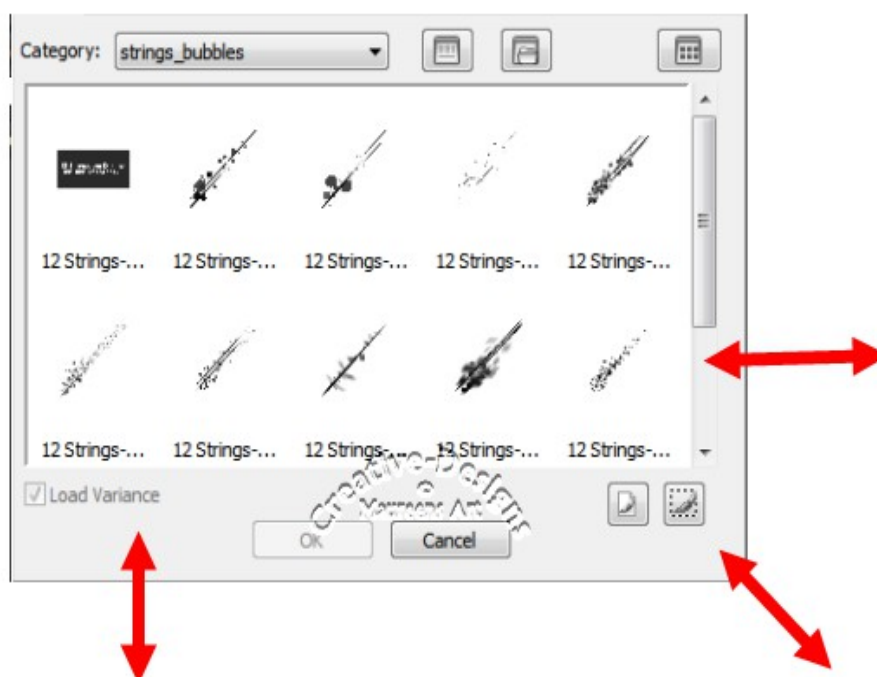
Category: strings_bubbles

12 Strings-... 12 Strings-... 12 Strings-... 12 Strings-... 12 Strings-...

12 Strings-... 12 Strings-... 12 Strings-... 12 Strings-... 12 Strings-...

Load Variance

Ok Cancel

Creative-Designs
©
Marreens Art